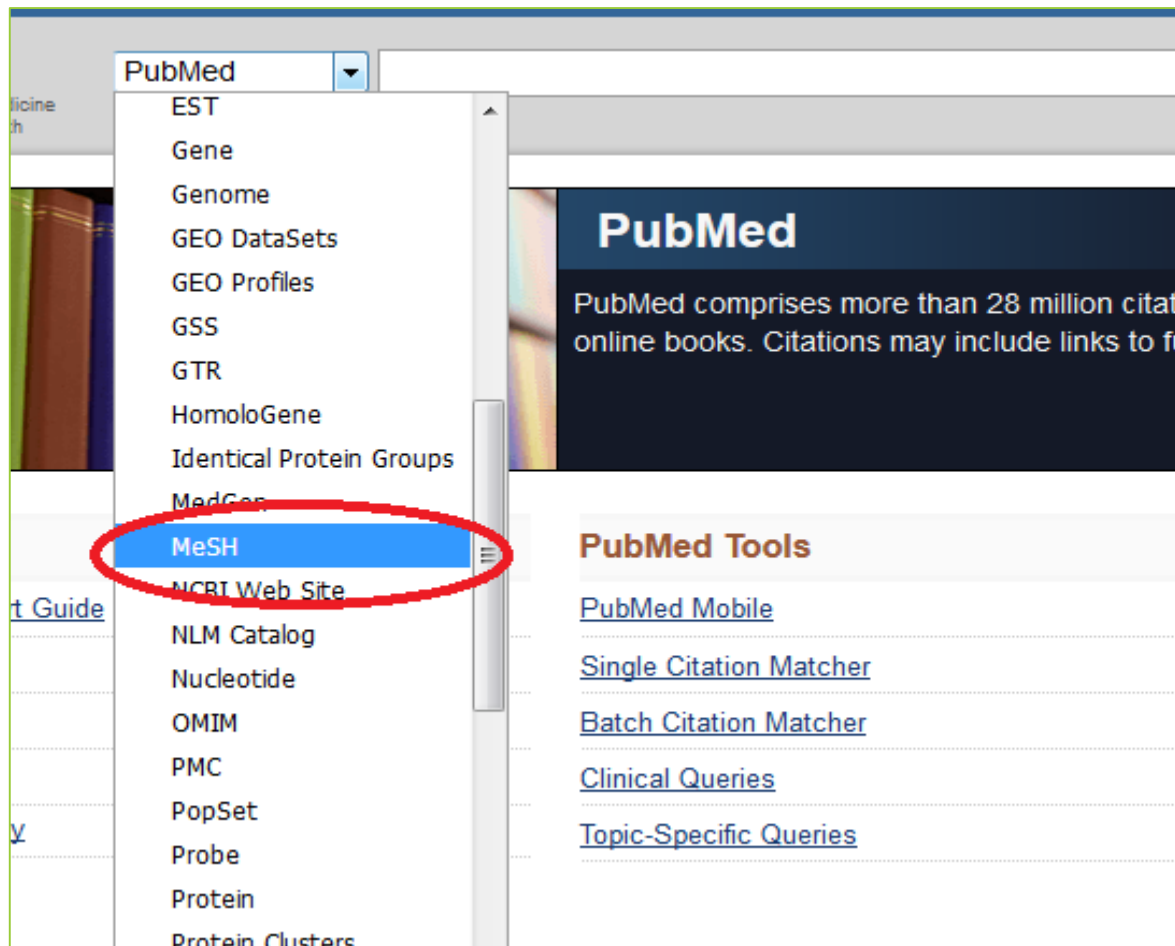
dicine
th

PubMed

EST
Gene
Genome
GEO DataSets
GEO Profiles
GSS
GTR
HomoloGene
Identical Protein Groups
MedGen
MeSH
NCBI Web Site
NLM Catalog
Nucleotide
OMIM
PMC
PopSet
Probe
Protein
Protein Clusters

PubMed

PubMed comprises more than 28 million citat online books. Citations may include links to f

t Guide

y

PubMed Tools

PubMed Mobile
Single Citation Matcher
Batch Citation Matcher
Clinical Queries
Topic-Specific Queries